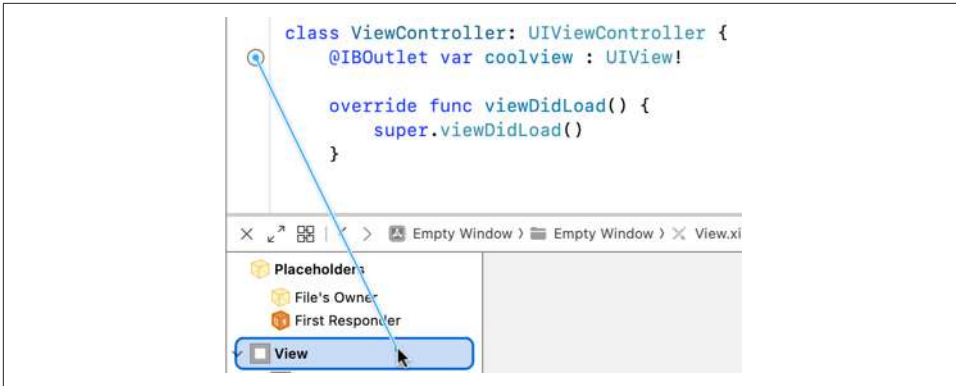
class ViewController: UIViewController {
    @IBOutlet var coolview : UIView!

    override func viewDidLoad() {
        super.viewDidLoad()
    }

Empty Window 〉 Empty Window 〉 View.xi

Placeholders
File's Owner
First Responder
View